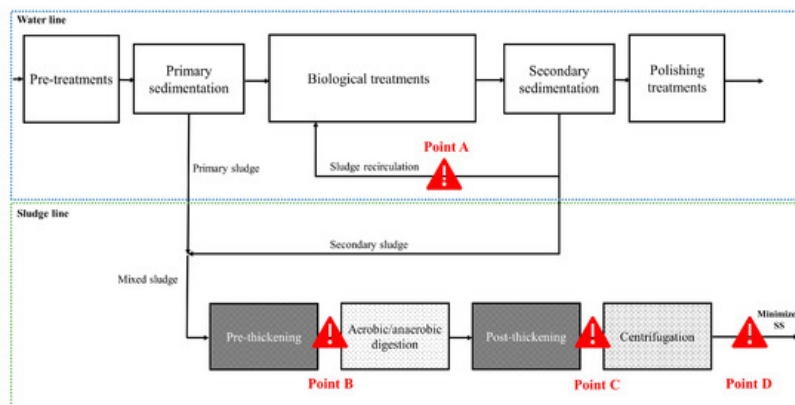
Water line

Pre-treatments

Primary sedimentation

Biological treatments

Secondary sedimentation

Polishing treatments

Point A

Primary sludge

Sludge recirculation

Sludge line

Secondary sludge

Mixed sludge

Pre-thickening

Aerobic/anaerobic digestion

Post-thickening

Centrifugation

Minimize SS

Point B

Point C

Point D